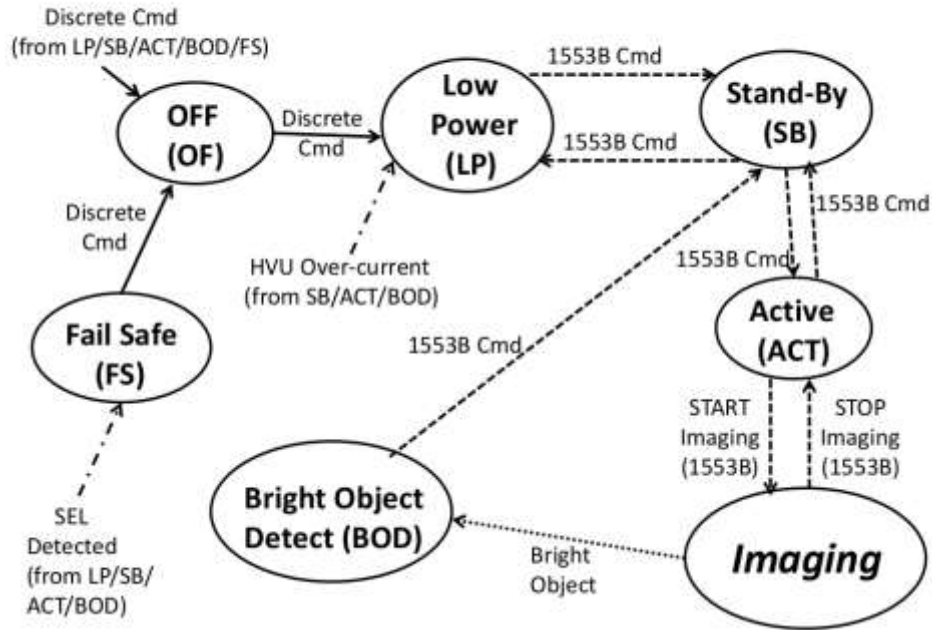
Discrete Cmd (from LP/SB/ACT/BOD/FS)

OFF (OF)

Discrete Cmd

Low Power (LP)

1553B Cmd

Stand-By (SB)

1553B Cmd

Discrete Cmd

HVU Over-current (from SB/ACT/BOD)

1553B Cmd

1553B Cmd

Fail Safe (FS)

1553B Cmd

Active (ACT)

START Imaging (1553B)

STOP Imaging (1553B)

Bright Object Detect (BOD)

SEL Detected (from LP/SB/ ACT/BOD)

Bright Object

Imaging